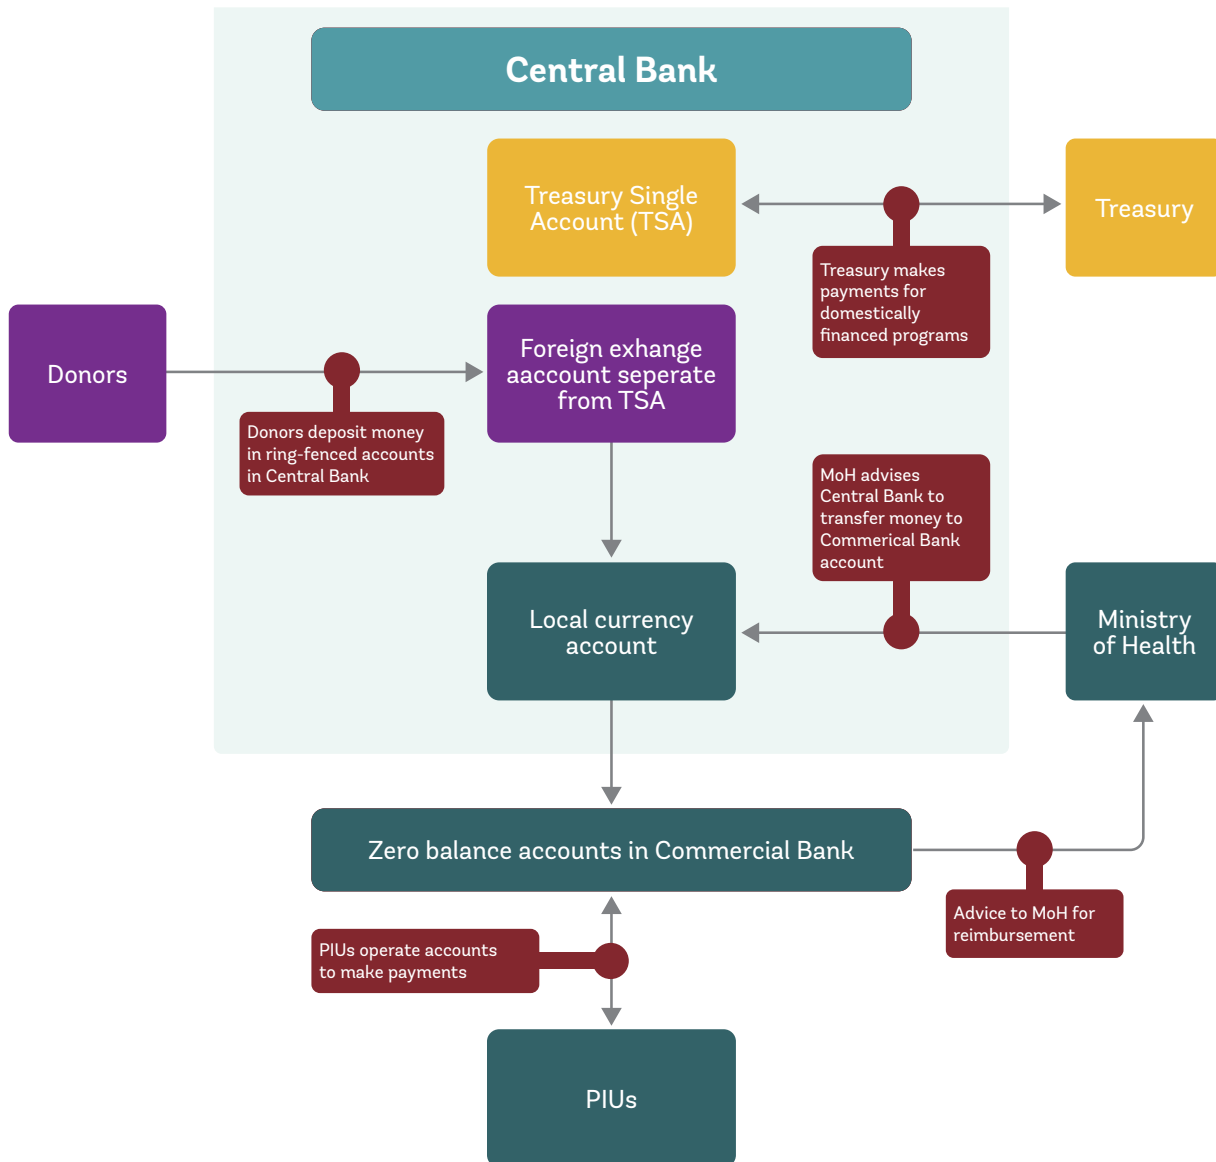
Central Bank

Treasury Single Account (TSA)

Treasury

Treasury makes payments for domestically financed programs

Donors

Foreign exhange aaccount seperate from TSA

Donors deposit money in ring-fenced accounts in Central Bank

MoH advises Central Bank to transfer money to Commerical Bank account

Local currency account

Ministry of Health

Zero balance accounts in Commercial Bank

Advice to MoH for reimbursement

PIUs operate accounts to make payments

PIUs